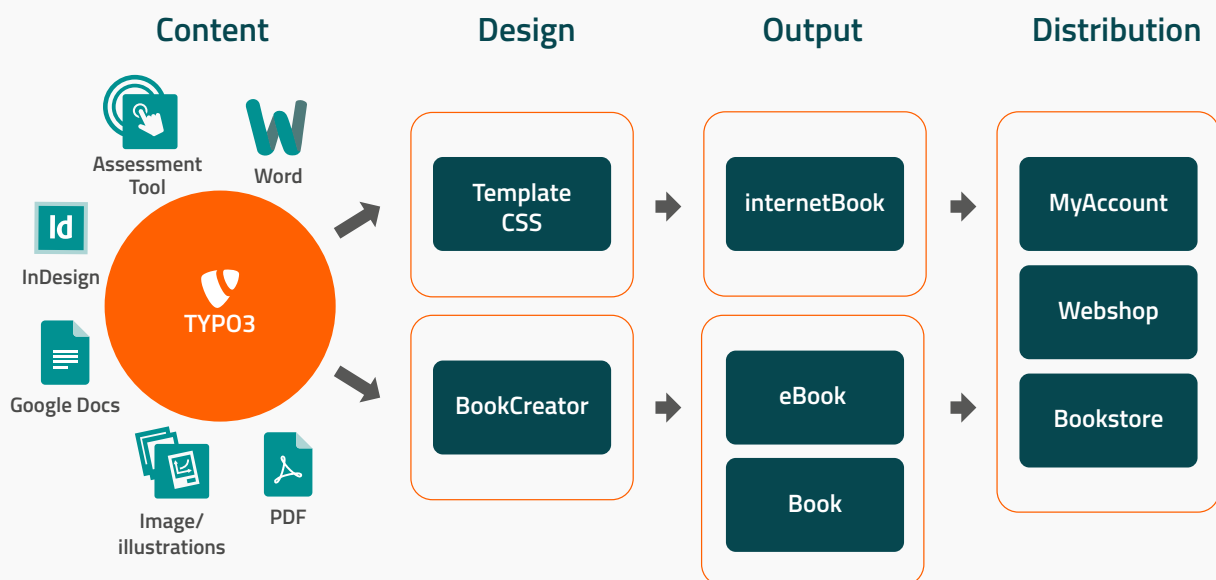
Content

Design

Output

Distribution

Assessment Tool

Word

Id

InDesign

TYPO3

Google Docs

Image/ illustrations

PDF

Template CSS

BookCreator

internetBook

eBook

Book

MyAccount

Webshop

Bookstore